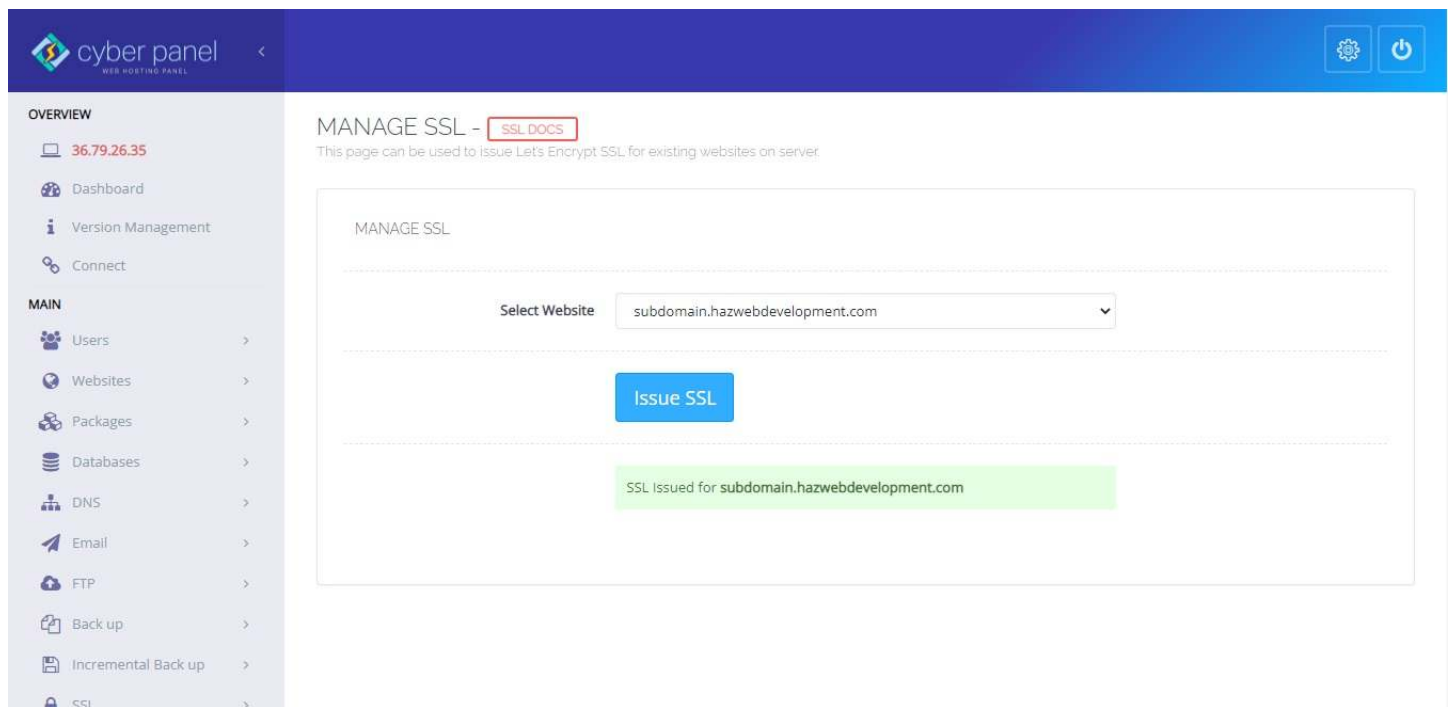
cyber panel
WEB HOSTING PANEL

OVERVIEW
36.79.26.35
Dashboard
Version Management
Connect
MAIN
Users
Websites
Packages
Databases
DNS
Email
FTP
Back up
Incremental Back up
SSL

MANAGE SSL - SSL DOCS
This page can be used to issue Let's Encrypt SSL for existing websites on server.

MANAGE SSL

Select Website subdomain.hazwebdevelopment.com

Issue SSL

SSL Issued for subdomain.hazwebdevelopment.com